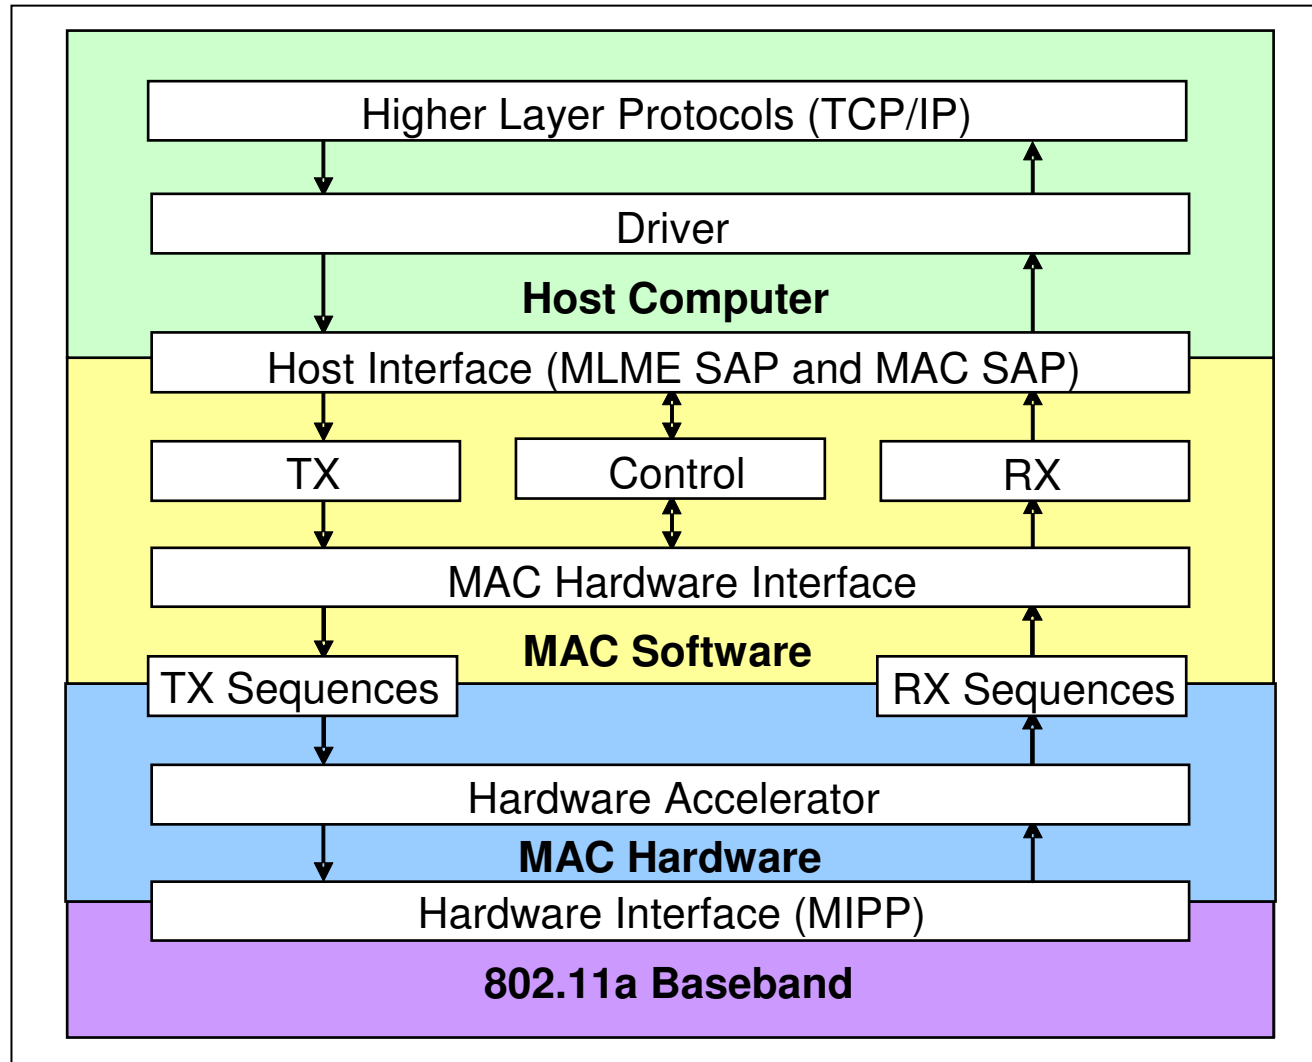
Higher Layer Protocols (TCP/IP)

Driver

Host Computer

Host Interface (MLME SAP and MAC SAP)

TX

Control

RX

MAC Hardware Interface

MAC Software

TX Sequences

RX Sequences

Hardware Accelerator

MAC Hardware

Hardware Interface (MIPP)

802.11a Baseband